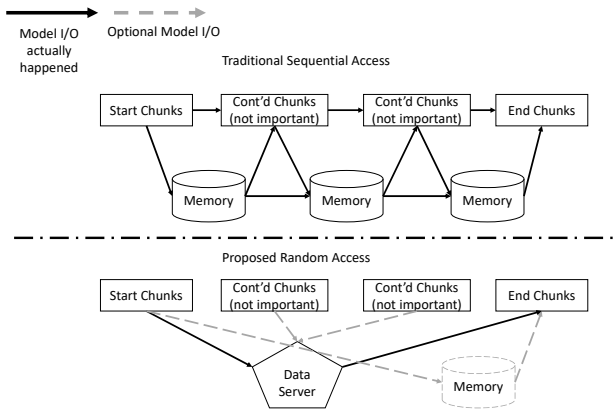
Model I/O actually happened

Optional Model I/O

Traditional Sequential Access

Start Chunks

Cont'd Chunks (not important)

Cont'd Chunks (not important)

End Chunks

Memory

Memory

Memory

Proposed Random Access

Start Chunks

Cont'd Chunks (not important)

Cont'd Chunks (not important)

End Chunks

Data Server

Memory